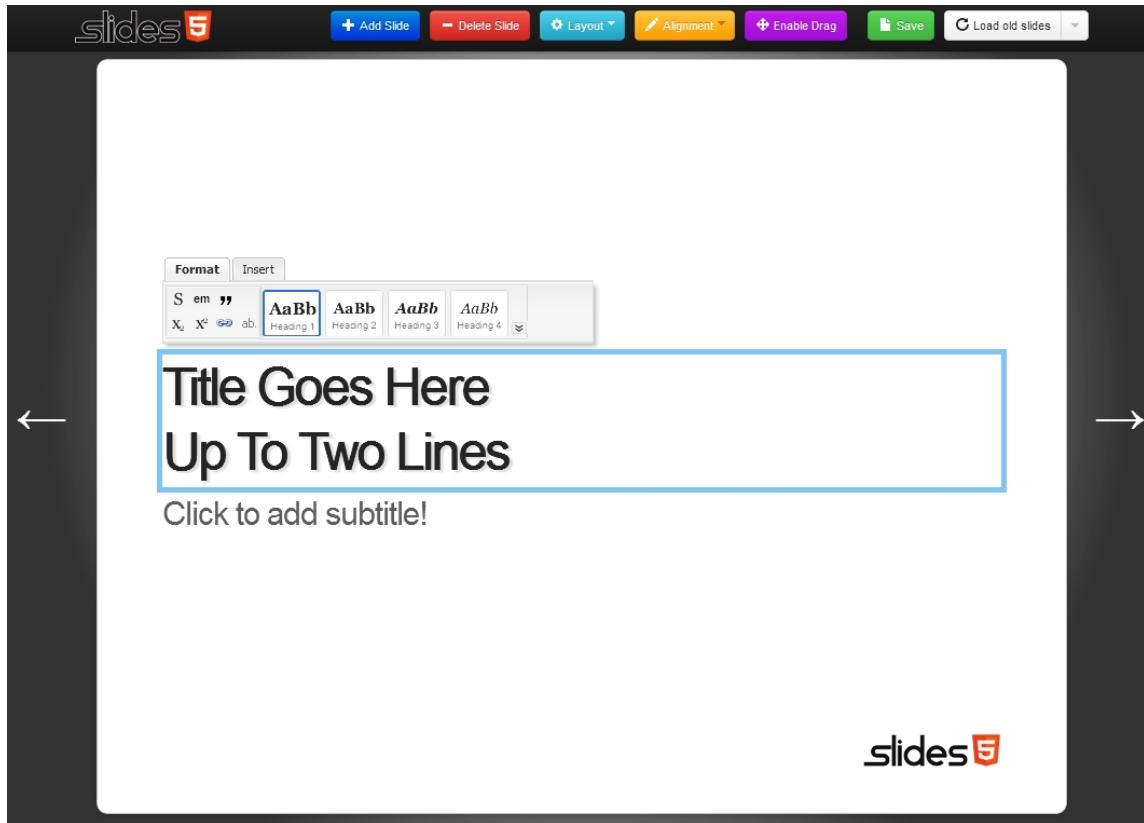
slides 5

Add Slide Delete Slide Layout Alignment Enable Drag Save Load old slides

Format Insert

S em ,,
$X_2$ $X^2$ ab.

AaBb Heading 1
AaBb Heading 2
AaBb Heading 3
AaBb Heading 4

←

Title Goes Here
Up To Two Lines

→

Click to add subtitle!

slides 5